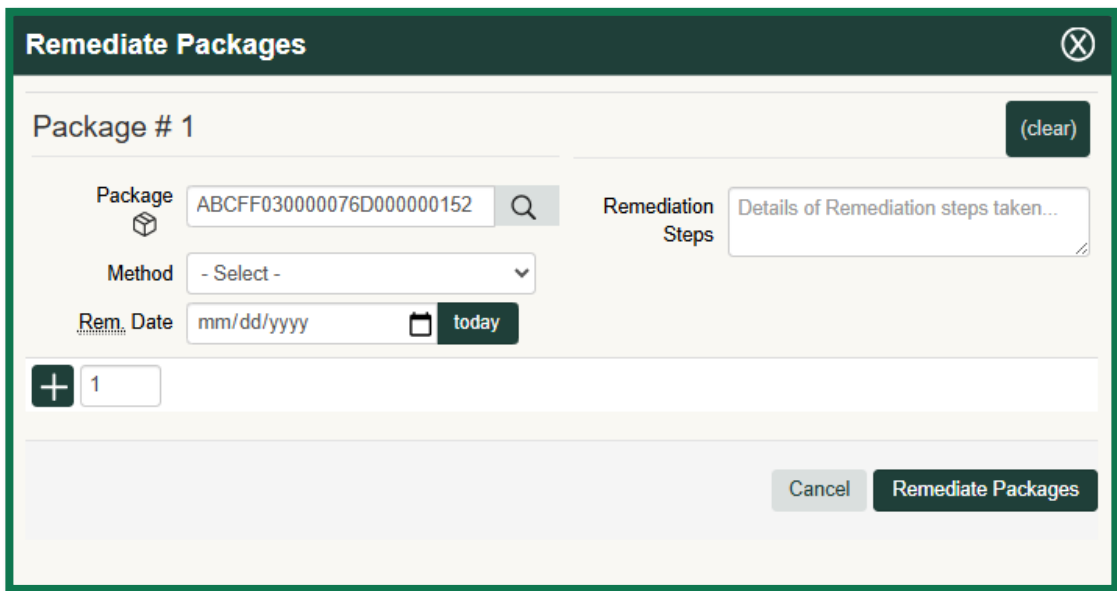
Remediate Packages

Package # 1

(clear)

Package
ABCFF030000076D000000152

Method
- Select -

Rem. Date
mm/dd/yyyy
today

Remediation Steps
Details of Remediation steps taken...

1

Cancel
Remediate Packages